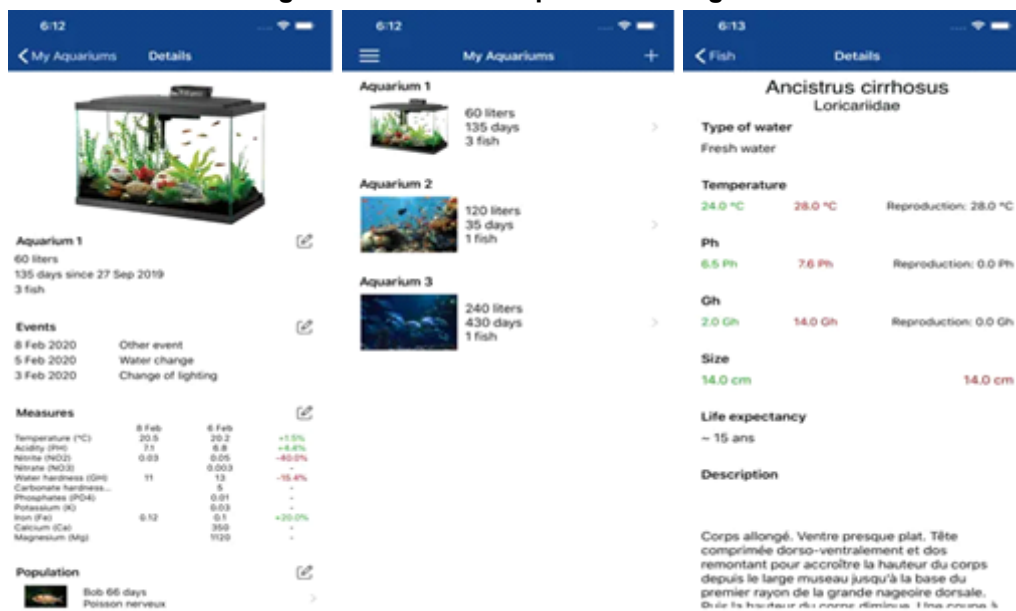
6:12

My Aquariums Details

Aquarium 1
60 liters
135 days since 27 Sep 2019
3 fish

Events
8 Feb 2020 Other event
5 Feb 2020 Water change
3 Feb 2020 Change of lighting

Measures

| | 8 Feb | 6 Feb | |
|---|---|---|---|
| Temperature (°C) | 20.5 | 20.2 | +1.5% |
| Acidity (PH) | 7.1 | 6.8 | +4.4% |
| Nitrite (NO2) | 0.03 | 0.05 | -40.0% |
| Nitrate (NO3) | | 0.003 | - |
| Water hardness (GH) | 11 | 13 | -15.4% |
| Carbonate hardness... | | 5 | - |
| Phosphates (PO4) | | 0.01 | - |
| Potassium (K) | | 0.03 | - |
| Iron (Fe) | 0.12 | 0.1 | +20.0% |
| Calcium (Ca) | | 350 | - |
| Magnesium (Mg) | | 1120 | - |

Population
Bob 66 days
Poisson nerveux

6:12

My Aquariums

Aquarium 1
60 liters
135 days
3 fish

Aquarium 2
120 liters
35 days
1 fish

Aquarium 3
240 liters
430 days
1 fish

6:13

Fish Details

Ancistrus cirrhosus
Loricariidae

Type of water
Fresh water

Temperature
24.0 °C 28.0 °C Reproduction: 28.0 °C

Ph
6.5 Ph 7.6 Ph Reproduction: 0.0 Ph

Gh
2.0 Gh 14.0 Gh Reproduction: 0.0 Gh

Size
14.0 cm 14.0 cm

Life expectancy
~ 15 ans

Description

Corps allongé. Ventre presque plat. Tête comprimée dorso-ventralement et dos remontant pour accroître la hauteur du corps depuis le large museau jusqu'à la base du premier rayon de la grande nageoire dorsale. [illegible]